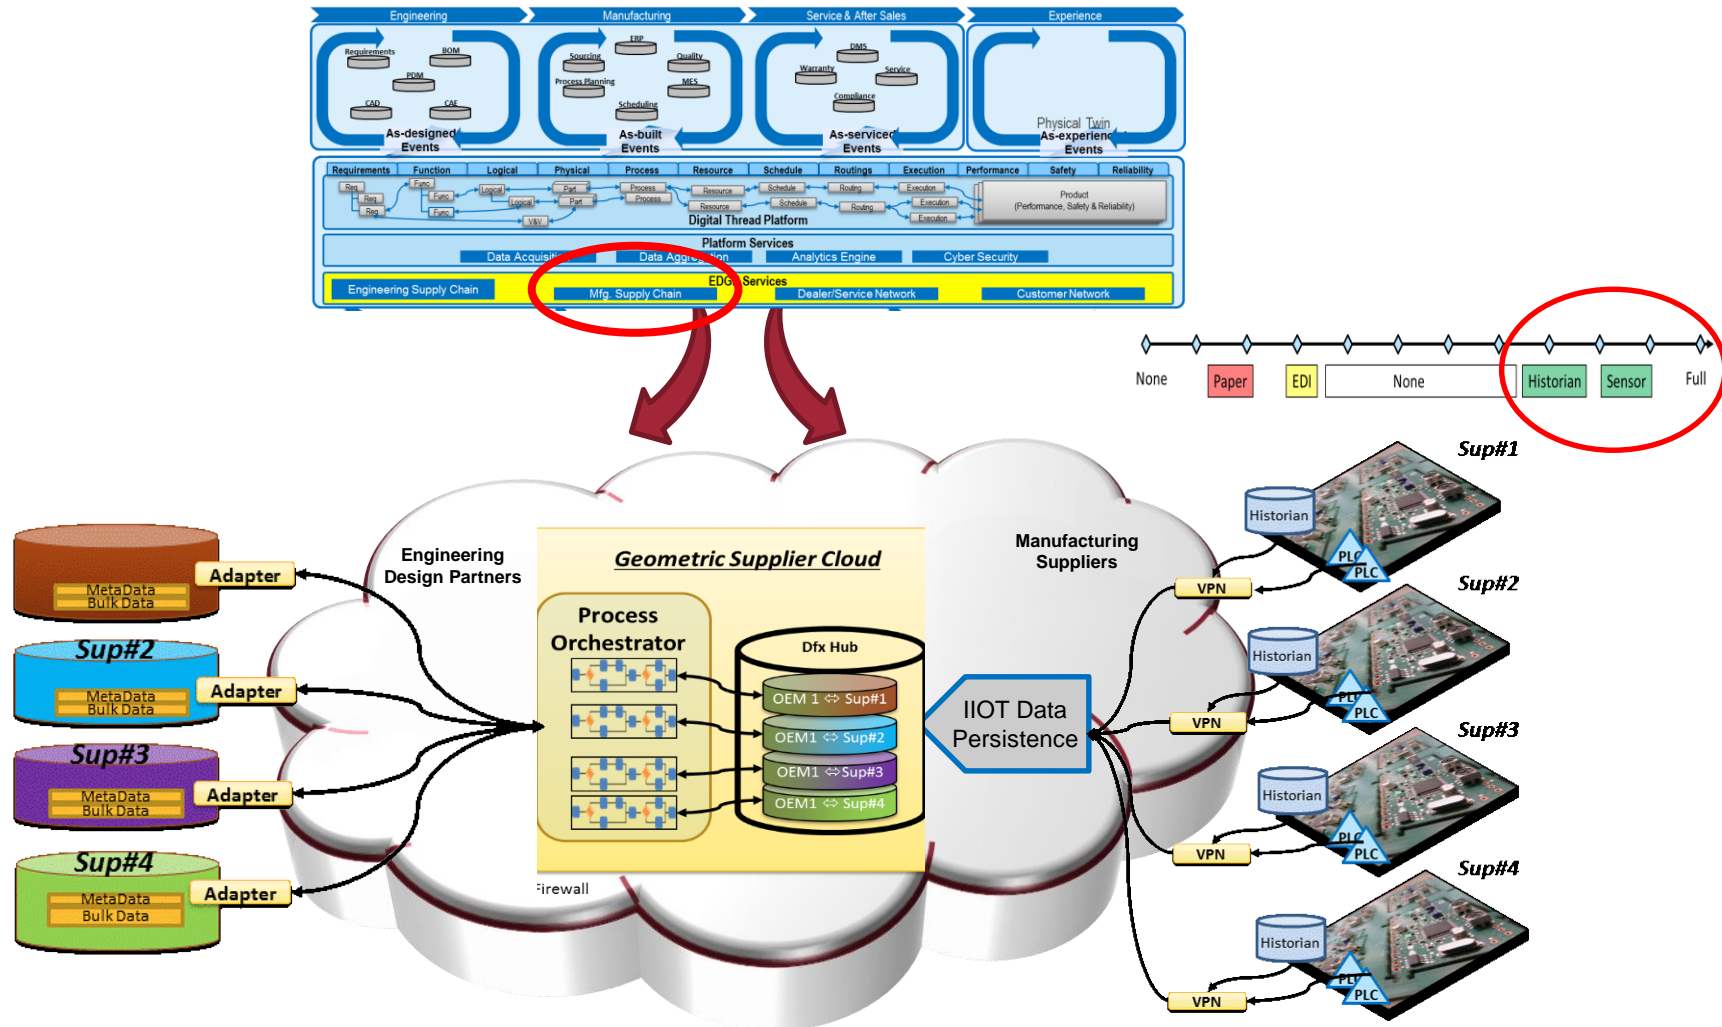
Engineering
Manufacturing
Service & After Sales
Experience

Requirements
BOM
PDM
CAD
CAE
As-designed Events

Sourcing
ERP
Quality
Process Planning
MES
Scheduling
As-built Events

DMS
Warranty
Service
Compliance
As-serviced Events

Physical Twin
As-experienced Events

Requirements | Function | Logical | Physical | Process | Resource | Schedule | Routings | Execution | Performance | Safety | Reliability

Req
Req
Req
Func
Func
Func
Logical
Logical
V&V
Part
Part
Process
Process
Resource
Resource
Schedule
Schedule
Routing
Routing
Execution
Execution
Execution
Product (Performance, Safety & Reliability)
Digital Thread Platform

Platform Services
Data Acquisition
Data Aggregation
Analytics Engine
Cyber Security

EDGE Services
Engineering Supply Chain
Mfg. Supply Chain
Dealer/Service Network
Customer Network

None
Paper
EDI
None
Historian
Sensor
Full

Sup#1
Sup#2
Sup#3
Sup#4

MetaData
Bulk Data
Adapter

Sup#2
MetaData
Bulk Data
Adapter

Sup#3
MetaData
Bulk Data
Adapter

Sup#4
MetaData
Bulk Data
Adapter

Engineering Design Partners

Geometric Supplier Cloud

Process Orchestrator

Dfx Hub
OEM 1 ⇔ Sup#1
OEM1 ⇔ Sup#2
OEM1 ⇔Sup#3
OEM1 ⇔ Sup#4

Firewall

Manufacturing Suppliers

IIOT Data Persistence

Historian
PLC
PLC
VPN

Historian
PLC
PLC
VPN

Historian
PLC
PLC
VPN

Historian
PLC
PLC
VPN